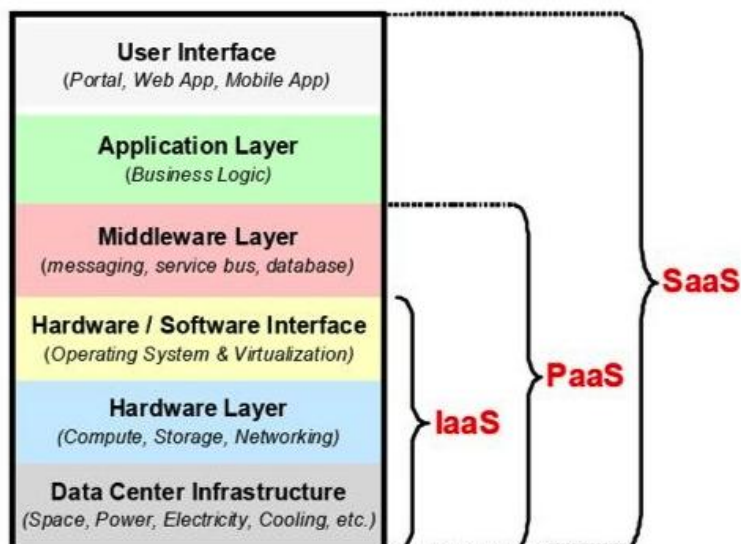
User Interface
(Portal, Web App, Mobile App)

Application Layer
(Business Logic)

Middleware Layer
(messaging, service bus, database)

Hardware / Software Interface
(Operating System & Virtualization)

Hardware Layer
(Compute, Storage, Networking)

Data Center Infrastructure
(Space, Power, Electricity, Cooling, etc.)

SaaS

PaaS

IaaS